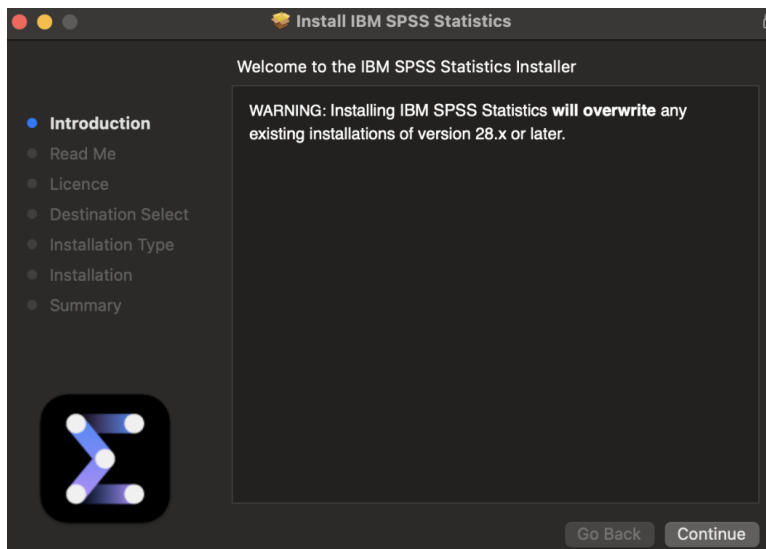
Install IBM SPSS Statistics

Welcome to the IBM SPSS Statistics Installer

Introduction
Read Me
Licence
Destination Select
Installation Type
Installation
Summary

WARNING: Installing IBM SPSS Statistics **will overwrite** any existing installations of version 28.x or later.

Go Back
Continue